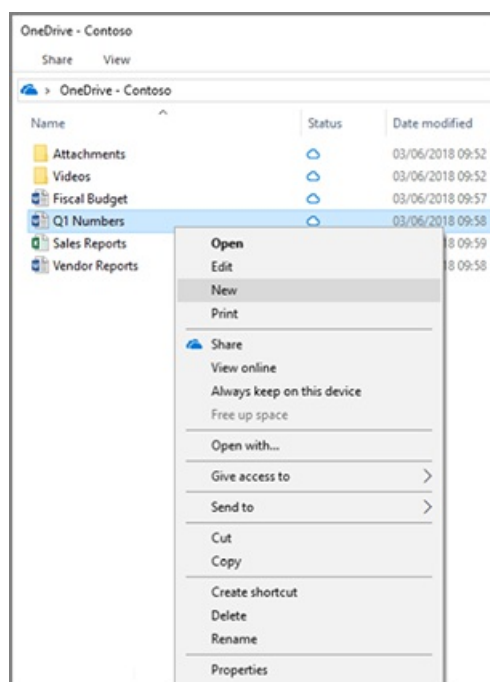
OneDrive - Contoso

Share View

> OneDrive - Contoso

| Name | Status | Date modified |
|---|---|---|
| Attachments | | 03/06/2018 09:52 |
| Videos | | 03/06/2018 09:52 |
| Fiscal Budget | | 03/06/2018 09:57 |
| Q1 Numbers | | 03/06/2018 09:58 |
| Sales Reports | | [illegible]18 09:59 |
| Vendor Reports | | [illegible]18 09:58 |

Open
Edit
New
Print
Share
View online
Always keep on this device
Free up space
Open with...
Give access to
Send to
Cut
Copy
Create shortcut
Delete
Rename
Properties